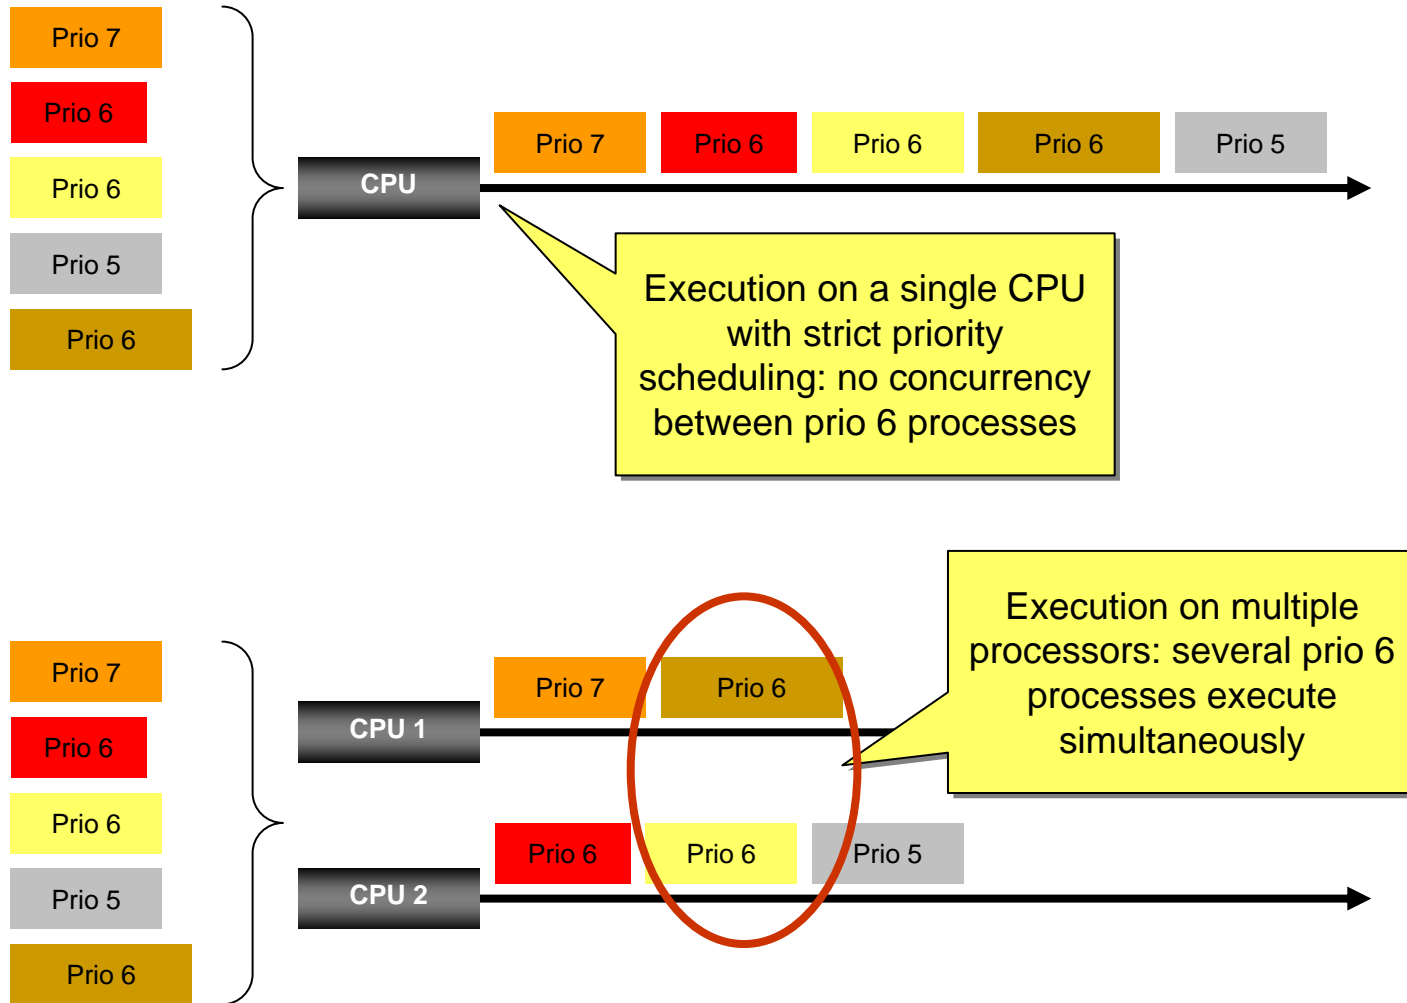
Prio 7
Prio 6
Prio 6
Prio 5
Prio 6

CPU

Prio 7
Prio 6
Prio 6
Prio 6
Prio 5

Execution on a single CPU with strict priority scheduling: no concurrency between prio 6 processes

Prio 7
Prio 6
Prio 6
Prio 5
Prio 6

CPU 1

Prio 7
Prio 6

Execution on multiple processors: several prio 6 processes execute simultaneously

CPU 2

Prio 6
Prio 6
Prio 5